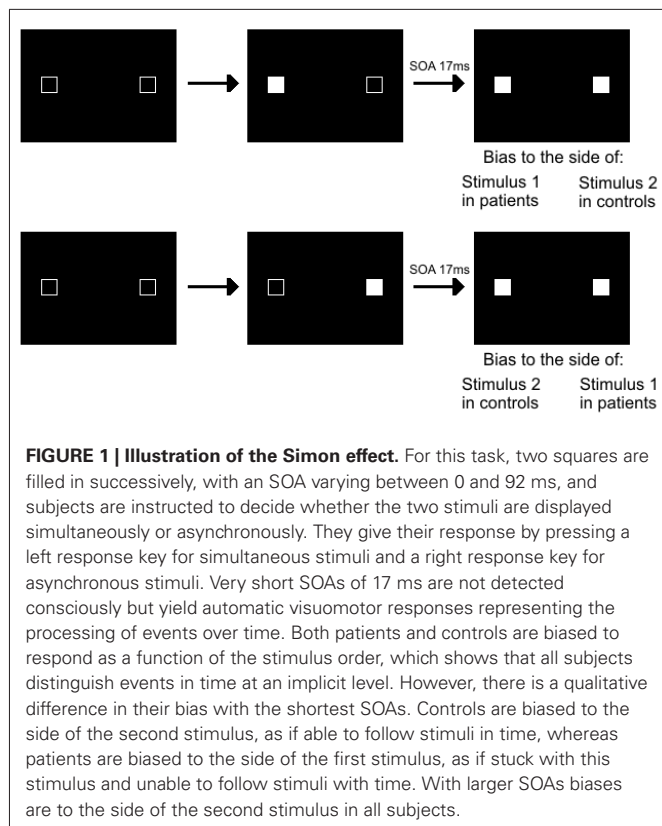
SOA 17ms

Bias to the side of:

Stimulus 1 in patients

Stimulus 2 in controls

SOA 17ms

Bias to the side of:

Stimulus 2 in controls

Stimulus 1 in patients

**FIGURE 1 | Illustration of the Simon effect.** For this task, two squares are filled in successively, with an SOA varying between 0 and 92 ms, and subjects are instructed to decide whether the two stimuli are displayed simultaneously or asynchronously. They give their response by pressing a left response key for simultaneous stimuli and a right response key for asynchronous stimuli. Very short SOAs of 17 ms are not detected consciously but yield automatic visuomotor responses representing the processing of events over time. Both patients and controls are biased to respond as a function of the stimulus order, which shows that all subjects distinguish events in time at an implicit level. However, there is a qualitative difference in their bias with the shortest SOAs. Controls are biased to the side of the second stimulus, as if able to follow stimuli in time, whereas patients are biased to the side of the first stimulus, as if stuck with this stimulus and unable to follow stimuli with time. With larger SOAs biases are to the side of the second stimulus in all subjects.